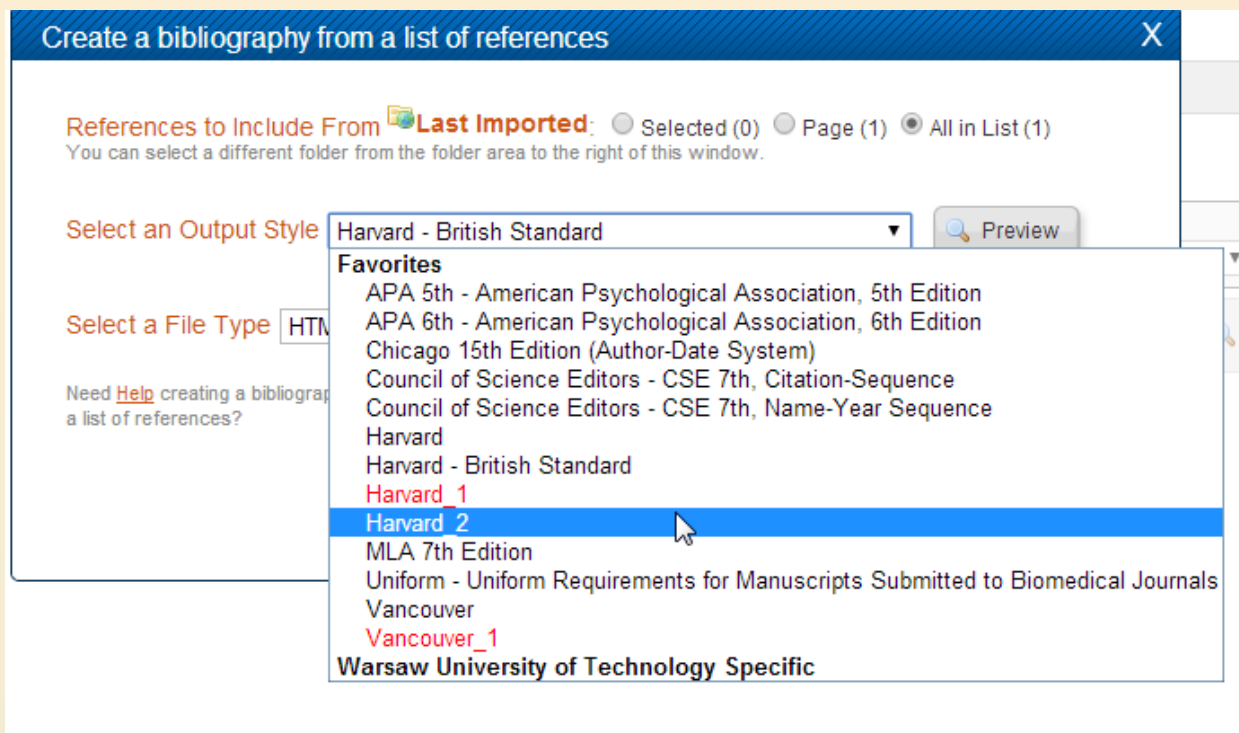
Create a bibliography from a list of references

X

References to Include From Last Imported: Selected (0) Page (1) All in List (1)
You can select a different folder from the folder area to the right of this window.

Select an Output Style Harvard - British Standard ▼ Preview

Favorites
APA 5th - American Psychological Association, 5th Edition
APA 6th - American Psychological Association, 6th Edition
Chicago 15th Edition (Author-Date System)
Council of Science Editors - CSE 7th, Citation-Sequence
Council of Science Editors - CSE 7th, Name-Year Sequence
Harvard
Harvard - British Standard
Harvard_1
Harvard_2
MLA 7th Edition
Uniform - Uniform Requirements for Manuscripts Submitted to Biomedical Journals
Vancouver
Vancouver_1
Warsaw University of Technology Specific

Select a File Type HTM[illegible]

Need Help creating a bibliograp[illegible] a list of references?